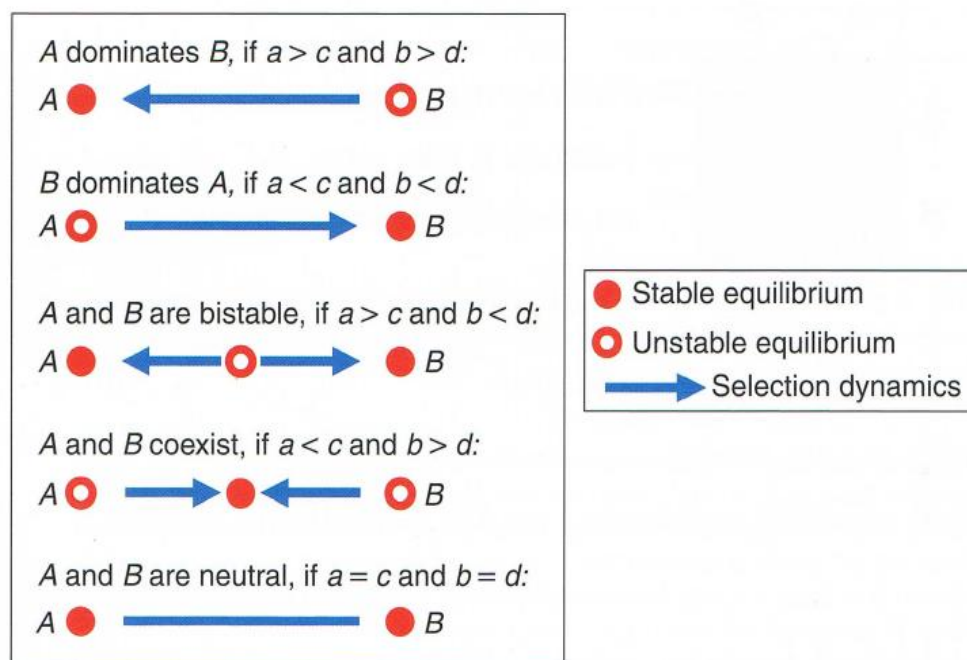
$A$ dominates $B$, if $a > c$ and $b > d$:

$A$ $B$

$B$ dominates $A$, if $a < c$ and $b < d$:

$A$ $B$

$A$ and $B$ are bistable, if $a > c$ and $b < d$:

$A$ $B$

$A$ and $B$ coexist, if $a < c$ and $b > d$:

$A$ $B$

$A$ and $B$ are neutral, if $a = c$ and $b = d$:

$A$ $B$

Stable equilibrium

Unstable equilibrium

Selection dynamics